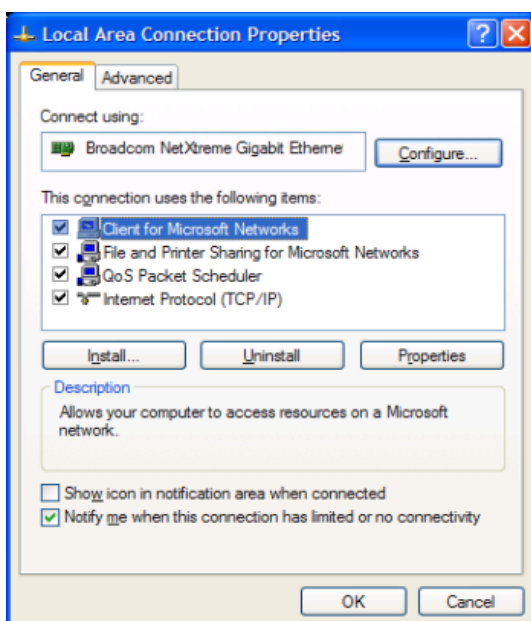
Local Area Connection Properties

General | Advanced

Connect using:

Broadcom NetXtreme Gigabit Etheme

Configure...

This connection uses the following items:

Client for Microsoft Networks
File and Printer Sharing for Microsoft Networks
QoS Packet Scheduler
Internet Protocol (TCP/IP)

Install... | Uninstall | Properties

Description

Allows your computer to access resources on a Microsoft network.

Show icon in notification area when connected
Notify me when this connection has limited or no connectivity

OK | Cancel